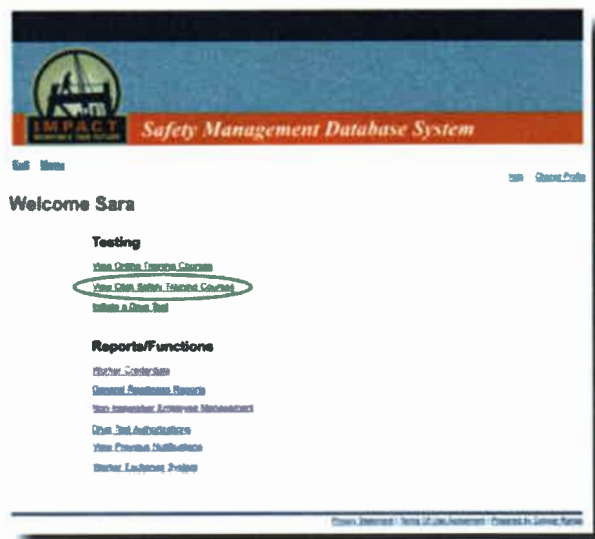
IMPACT

Safety Management Database System

Exit Home

Help Change Profile

Welcome Sara

Testing

View Online Training Courses

View Class Safety Training Courses

Initiate a Drug Test

Reports/Functions

Worker Credentials

General Readiness Reports

Non Ironworker Employee Management

Drug Test Authorizations

View Previous Notifications

Worker Employer Report

Privacy Statement | Terms Of Use Agreement | Powered by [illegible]